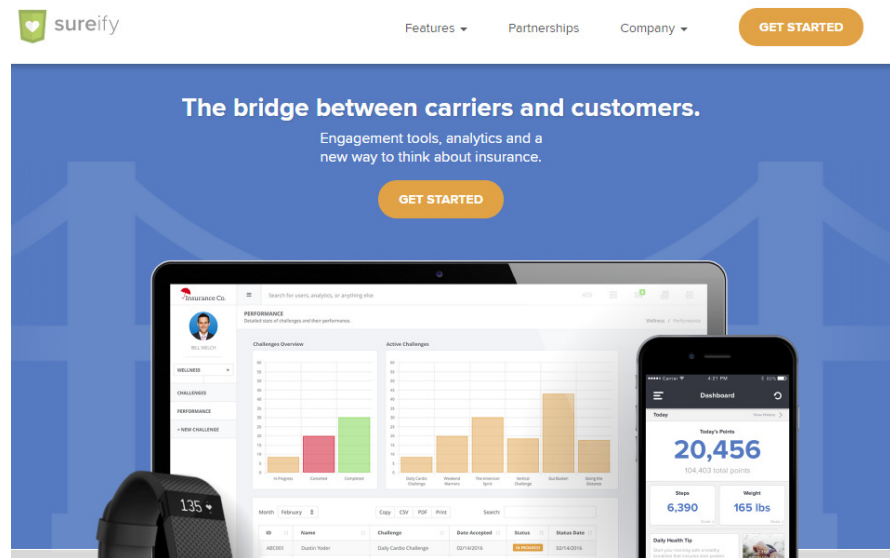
sureify

Features ▾ Partnerships Company ▾ GET STARTED

The bridge between carriers and customers.

Engagement tools, analytics and a new way to think about insurance.

GET STARTED

Insurance Co.

Search for users, analytics, or anything else

PERFORMANCE

Detailed stats of challenges and their performance.

Wellness / Performance

BILL WELCH

WELLNESS

CHALLENGES

PERFORMANCE

+ NEW CHALLENGE

Challenges Overview

Active Challenges

In Progress Cancelled Completed

Daily Cardio Challenge Weekend Warriors The American Sprint Vertical Challenge Stairmaster Going the Distance

Month February

Copy CSV PDF Print

Search:

| ID | Name | Challenge | Date Accepted | Status | Status Date |
|---|---|---|---|---|---|
| ABC001 | Dustin Yoder | Daily Cardio Challenge | 02/14/2016 | IN PROGRESS | 02/14/2016 |

135

4:21 PM

Dashboard

Today

Today's Points

20,456

104,403 total points

Steps

6,390

Weight

165 lbs

Daily Health Tip